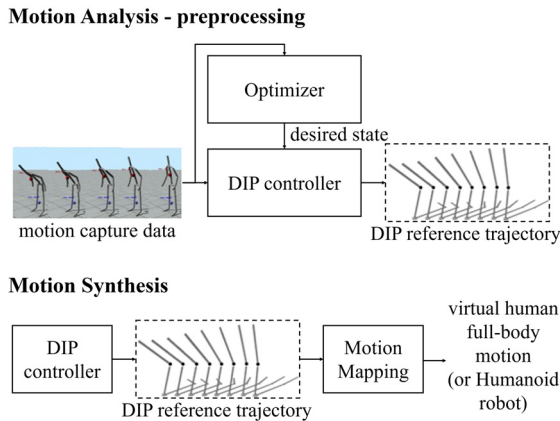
Motion Analysis - preprocessing

Optimizer

desired state

DIP controller

motion capture data

DIP reference trajectory

Motion Synthesis

DIP controller

DIP reference trajectory

Motion Mapping

virtual human full-body motion (or Humanoid robot)